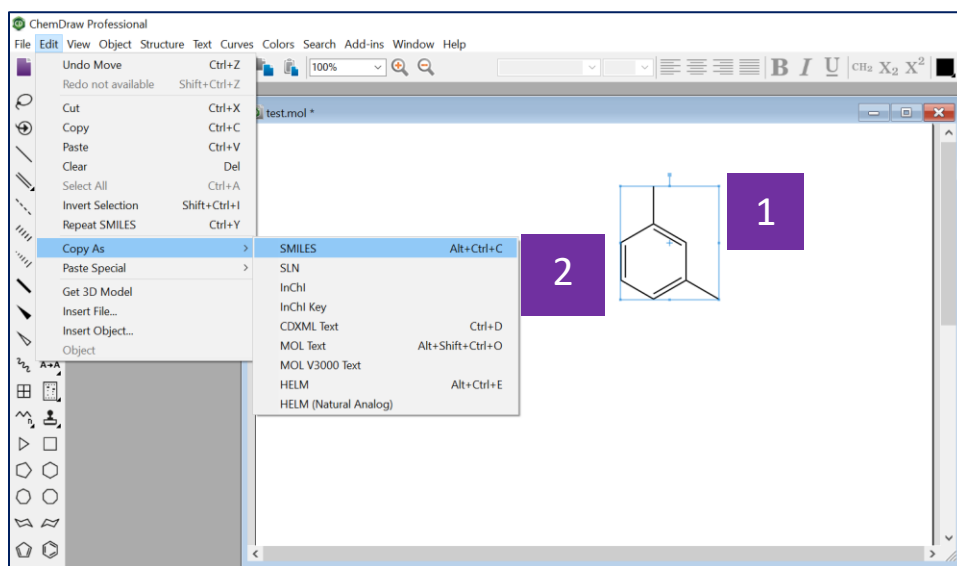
ChemDraw Professional

File Edit View Object Structure Text Curves Colors Search Add-ins Window Help

100%

B I U $CH_2$ $X_2$ $X^2$

test.mol *

| | |
|---|---|
| Undo Move | Ctrl+Z |
| Redo not available | Shift+Ctrl+Z |
| Cut | Ctrl+X |
| Copy | Ctrl+C |
| Paste | Ctrl+V |
| Clear | Del |
| Select All | Ctrl+A |
| Invert Selection | Shift+Ctrl+I |
| Repeat SMILES | Ctrl+Y |
| Copy As | > |
| Paste Special | > |
| Get 3D Model | |
| Insert File... | |
| Insert Object... | |
| Object | |

| | |
|---|---|
| SMILES | Alt+Ctrl+C |
| SLN | |
| InChI | |
| InChI Key | |
| CDXML Text | Ctrl+D |
| MOL Text | Alt+Shift+Ctrl+O |
| MOL V3000 Text | |
| HELM | Alt+Ctrl+E |
| HELM (Natural Analog) | |

1

2

A+A